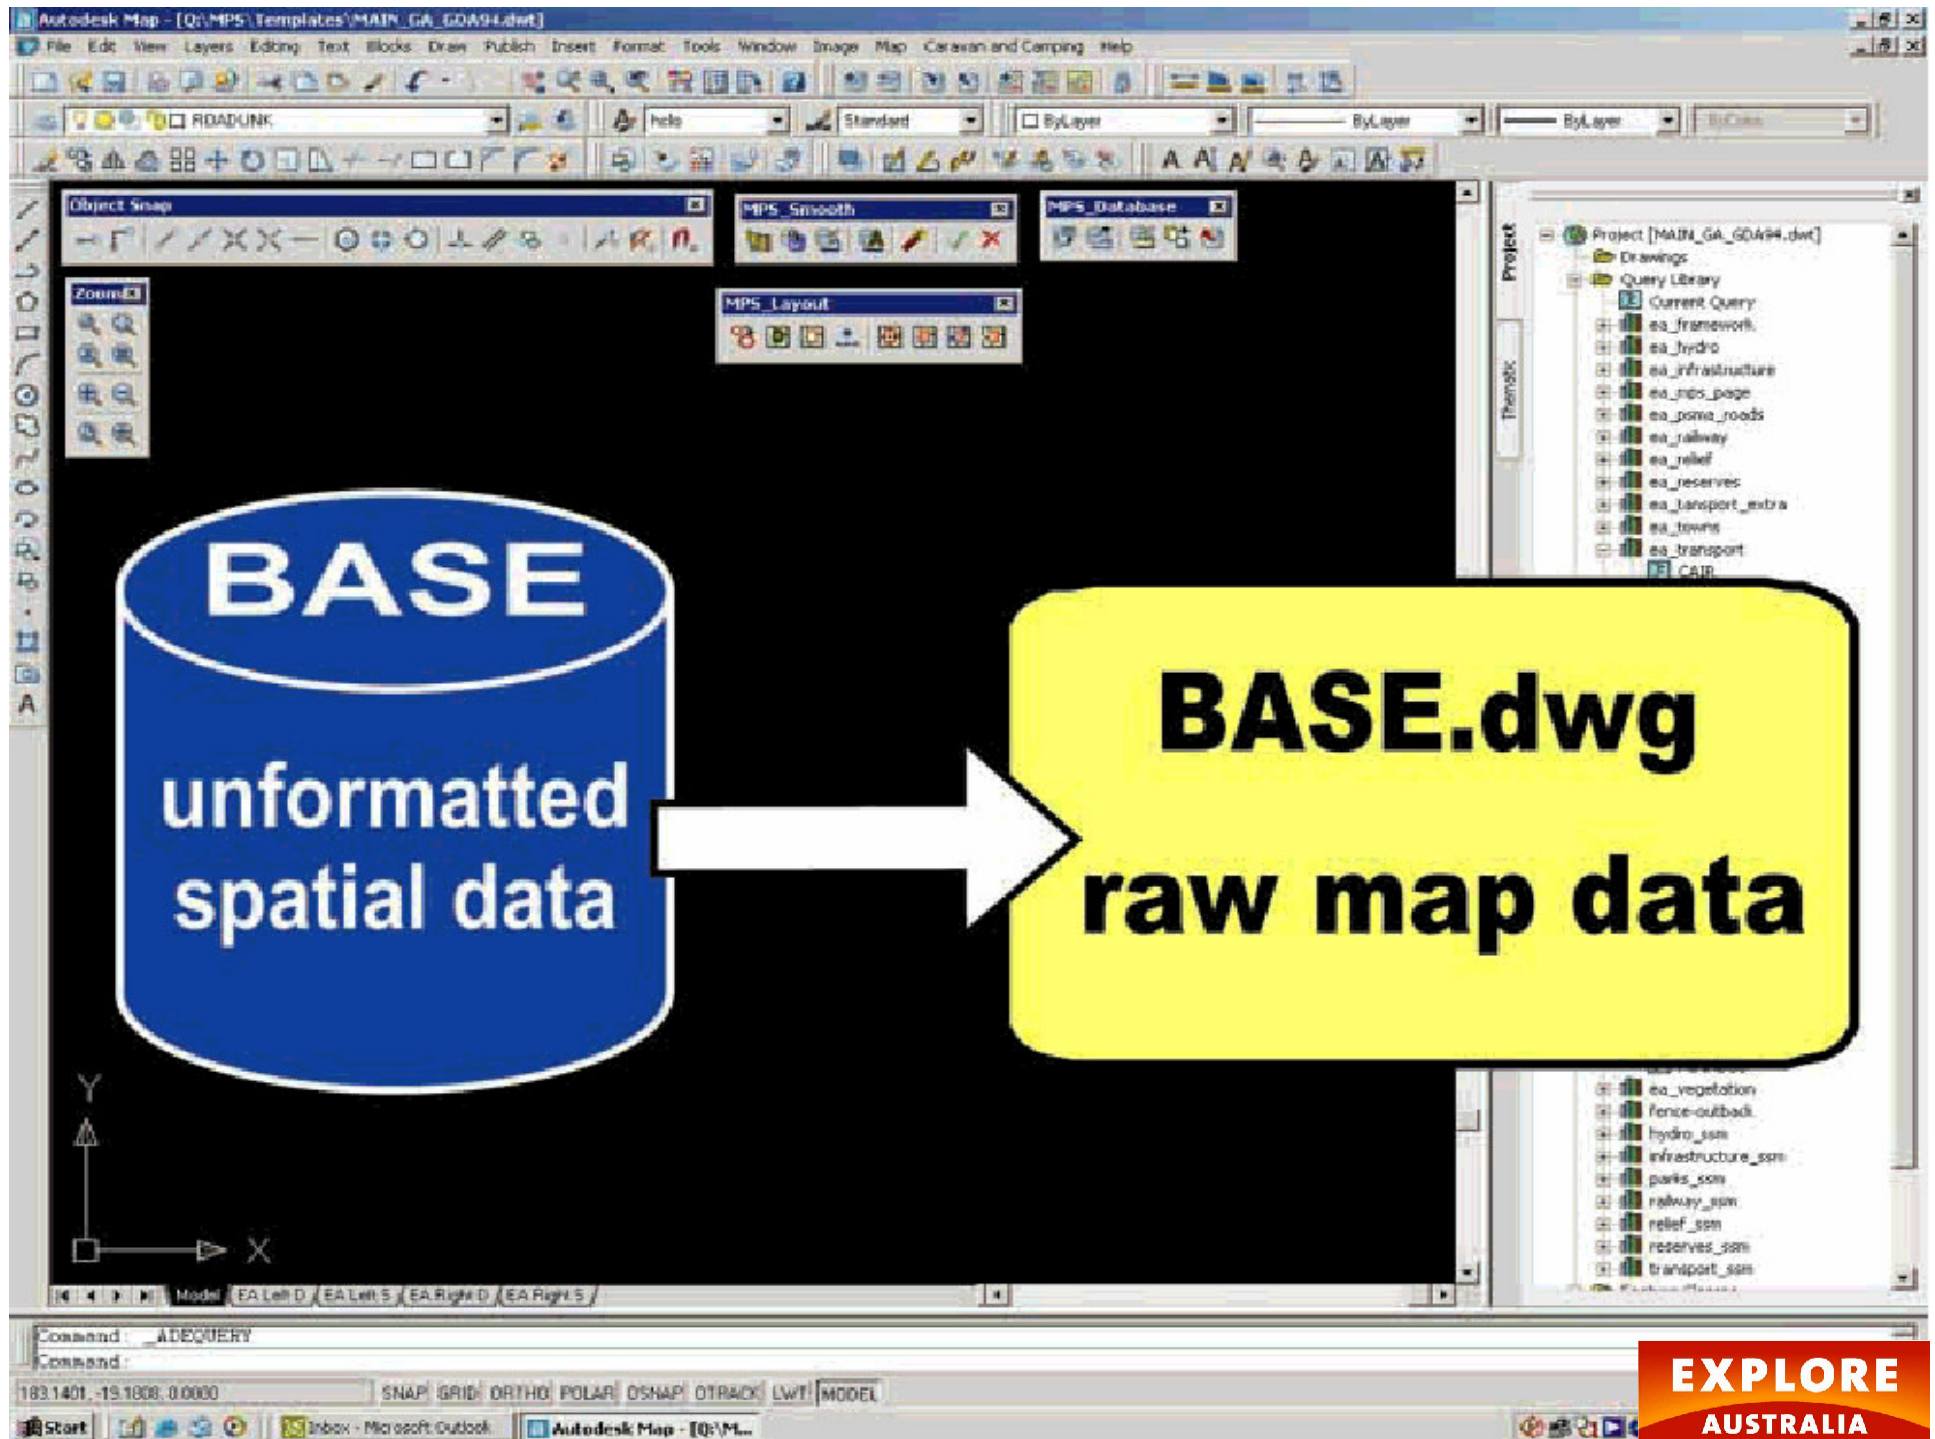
Autodesk Map - [Q:\MPS\Templates\MAIN_GA_GDA94.dwt]

File Edit View Layers Editing Text Blocks Draw Publish Insert Format Tools Window Image Map Caravan and Camping Help

ROADLINK

hello

Standard

ByLayer

ByLayer

ByLayer

ByColor

Object Snap

MPS_Smooth

MPS_Database

Zoom

MPS_Layout

Project

Themes

Project [MAIN_GA_GDA94.dwt]
Drawings
Query Library
Current Query
ea_framework
ea_hydro
ea_infrastructure
ea_mps_page
ea_psma_roads
ea_railway
ea_relief
ea_reserves
ea_transport_extra
ea_towns
ea_transport
CAIR
ea_vegetation
fence-outback
hydro_ssm
infrastructure_ssm
parks_ssm
railway_ssm
relief_ssm
reserves_ssm
transport_ssm

BASE

unformatted spatial data

BASE.dwg

raw map data

Y

X

Model / EA Left D / EA Left S / EA Right D / EA Right S /

Command : _ADEQUERY
Command :

183.1401, -15.1808, 0.0000

SNAP GRID ORTHO POLAR OSNAP OTRACK LWT MODEL

Start

Inbox - Microsoft Outlook

Autodesk Map - [Q:\M...

EXPLORE
AUSTRALIA